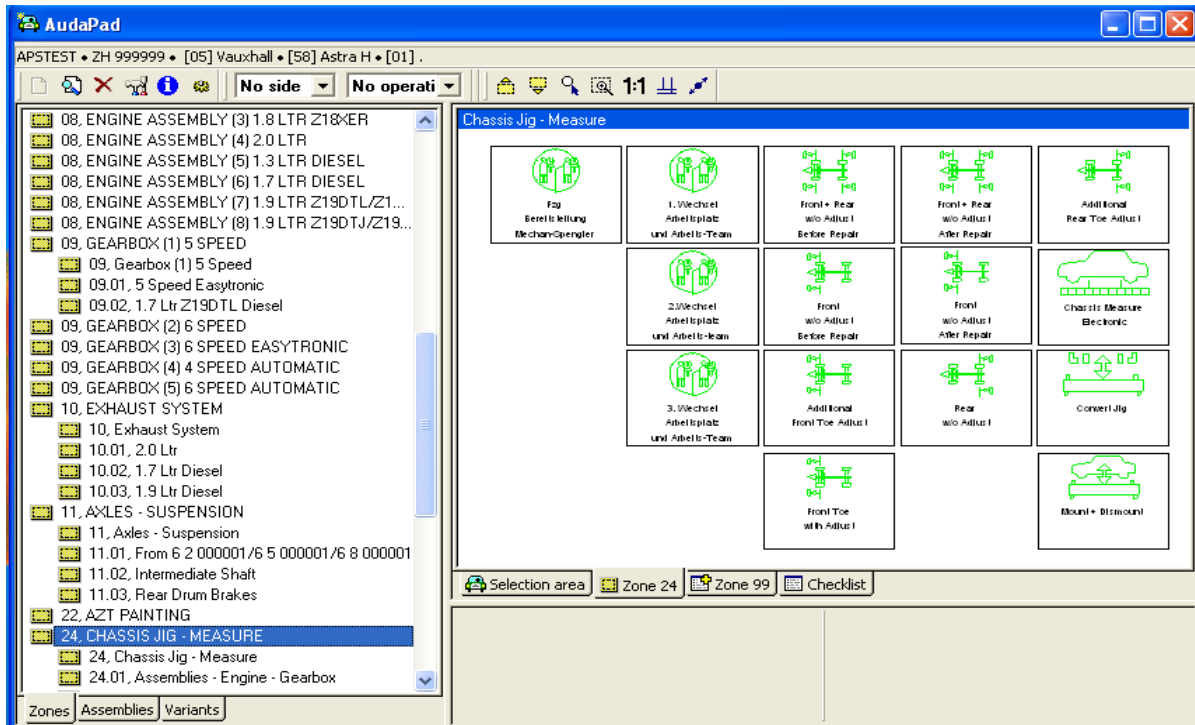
AudaPad

APSTEST • ZH 999999 • [05] Vauxhall • [58] Astra H • [01] .

No side
No operati
1:1

08, ENGINE ASSEMBLY (3) 1.8 LTR Z18XER
08, ENGINE ASSEMBLY (4) 2.0 LTR
08, ENGINE ASSEMBLY (5) 1.3 LTR DIESEL
08, ENGINE ASSEMBLY (6) 1.7 LTR DIESEL
08, ENGINE ASSEMBLY (7) 1.9 LTR Z19DTL/Z1...
08, ENGINE ASSEMBLY (8) 1.9 LTR Z19DTJ/Z19...
09, GEARBOX (1) 5 SPEED
09, Gearbox (1) 5 Speed
09.01, 5 Speed Easytronic
09.02, 1.7 Ltr Z19DTL Diesel
09, GEARBOX (2) 6 SPEED
09, GEARBOX (3) 6 SPEED EASYTRONIC
09, GEARBOX (4) 4 SPEED AUTOMATIC
09, GEARBOX (5) 6 SPEED AUTOMATIC
10, EXHAUST SYSTEM
10, Exhaust System
10.01, 2.0 Ltr
10.02, 1.7 Ltr Diesel
10.03, 1.9 Ltr Diesel
11, AXLES - SUSPENSION
11, Axles - Suspension
11.01, From 6 2 000001/6 5 000001/6 8 000001
11.02, Intermediate Shaft
11.03, Rear Drum Brakes
22, AZT PAINTING
24, CHASSIS JIG - MEASURE
24, Chassis Jig - Measure
24.01, Assemblies - Engine - Gearbox

Zones | Assemblies | Variants

Chassis Jig - Measure

Fzg Bereitstellung Mechan-Spengler
1. Wechsel Arbeitsplatz und Arbeits-Team
Front + Rear w/o Adjust Before Repair
Front + Rear w/o Adjust After Repair
Additional Rear Toe Adjust
2.Wechsel Arbeitsplatz und Arbeits-team
Front w/o Adjust Before Repair
Front w/o Adjust After Repair
Chassis Measure Electronic
3. Wechsel Arbeitsplatz und Arbeits-Team
Additional Front Toe Adjust
Rear w/o Adjust
Convert Jig
Front Toe with Adjust
Mount + Dismount

Selection area | Zone 24 | Zone 99 | Checklist